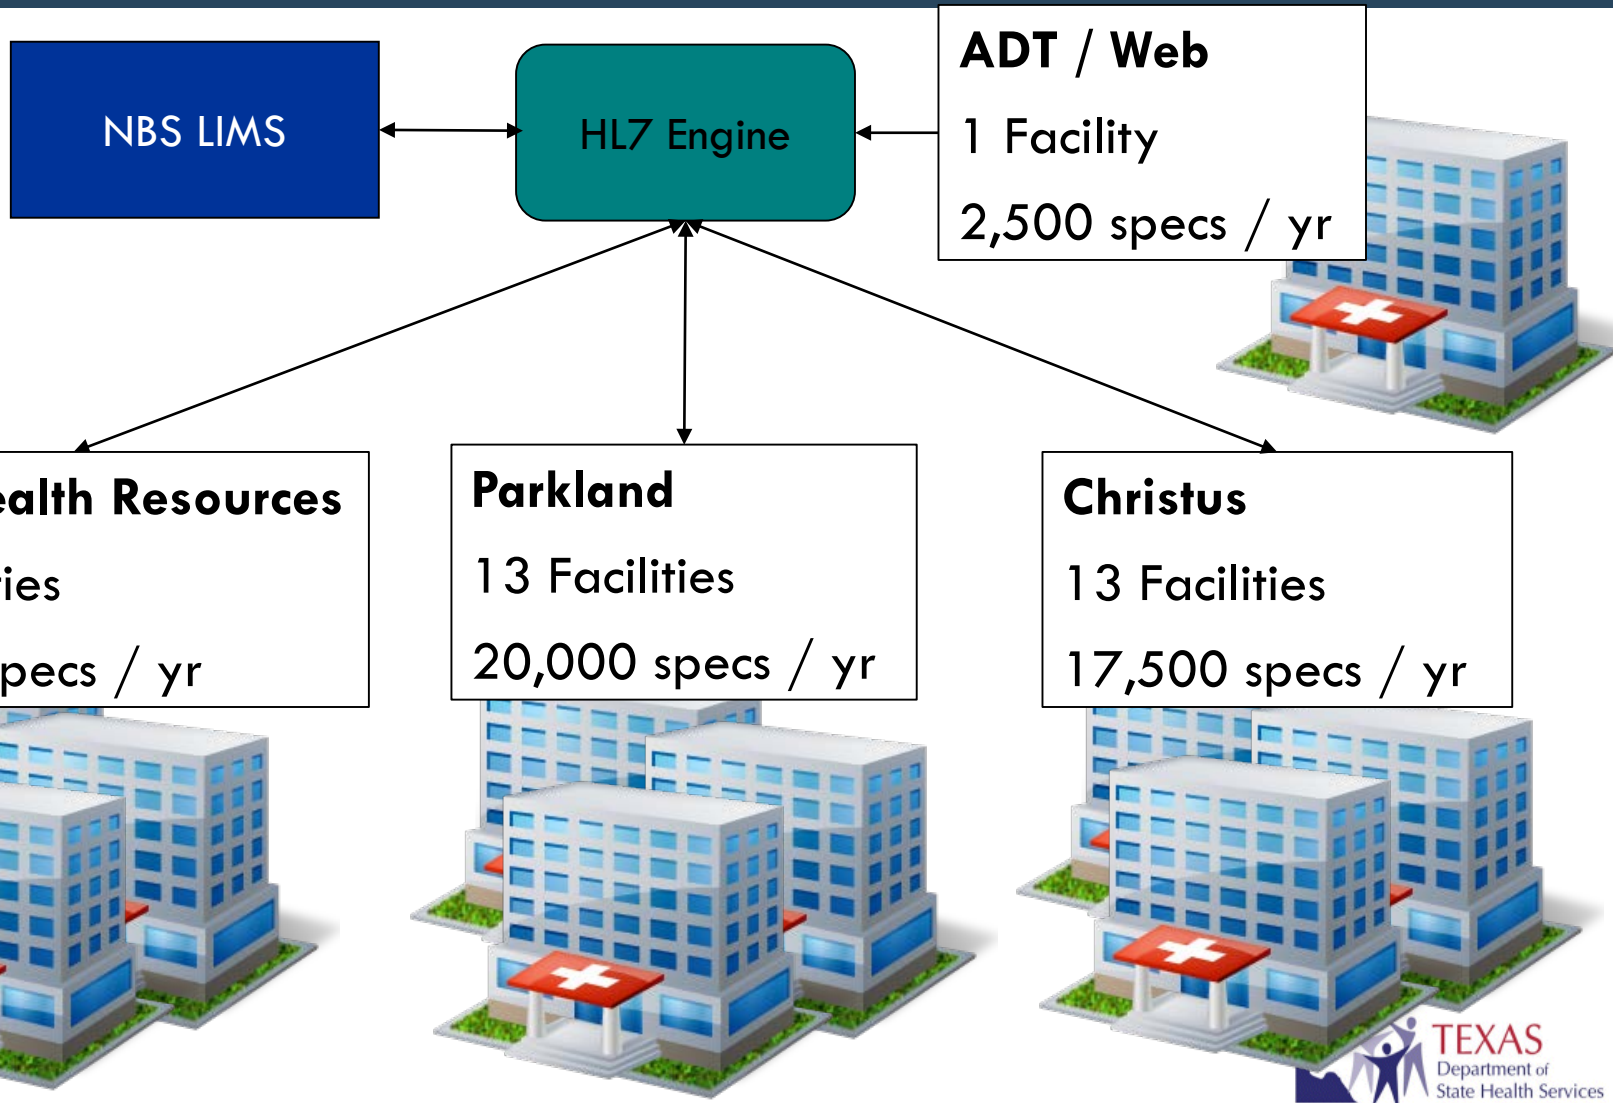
NBS LIMS

HL7 Engine

ADT / Web

1 Facility

2,500 specs / yr

ealth Resources

ies

pecs / yr

Parkland

13 Facilities

20,000 specs / yr

Christus

13 Facilities

17,500 specs / yr

TEXAS
Department of
State Health Services